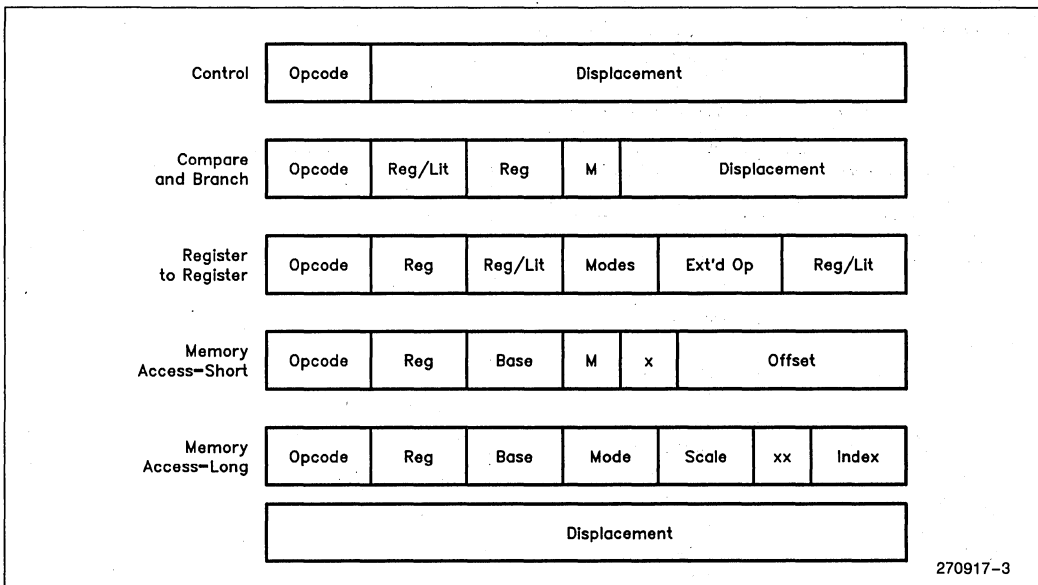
Control | Opcode | Displacement

Compare and Branch | Opcode | Reg/Lit | Reg | M | Displacement

Register to Register | Opcode | Reg | Reg/Lit | Modes | Ext'd Op | Reg/Lit

Memory Access–Short | Opcode | Reg | Base | M | x | Offset

Memory Access–Long | Opcode | Reg | Base | Mode | Scale | xx | Index

Displacement

270917–3